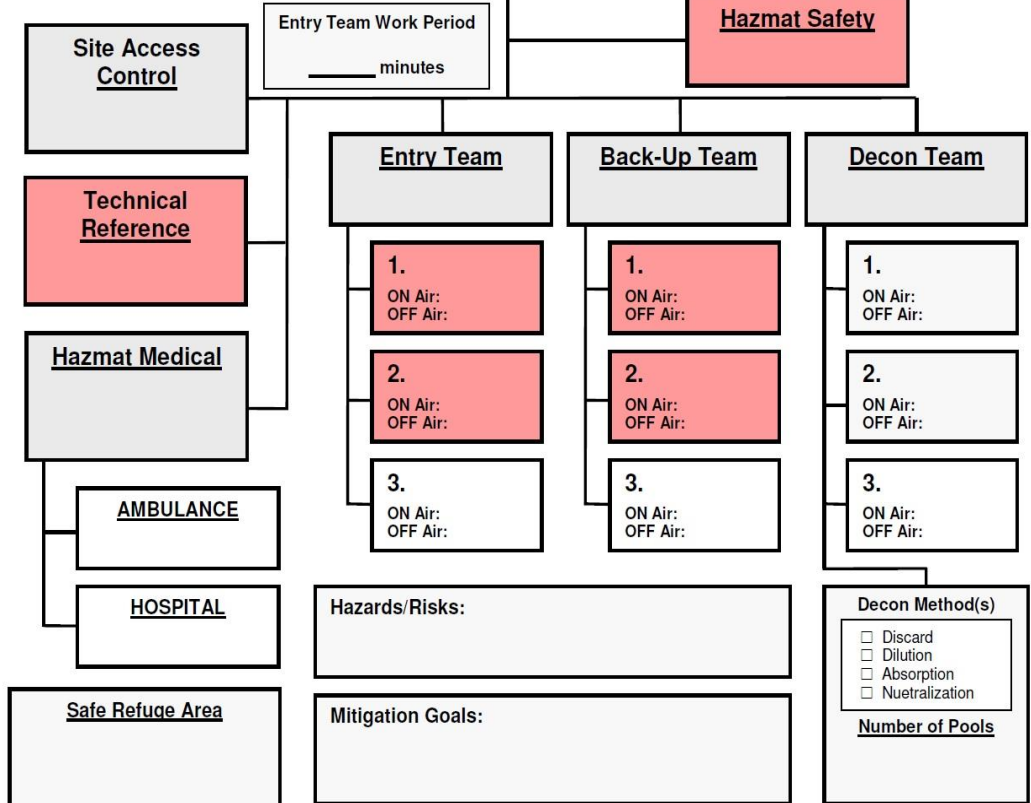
Entry Team Work Period

_______ minutes

Hazmat Safety

Site Access Control

Technical Reference

Hazmat Medical

AMBULANCE

HOSPITAL

Safe Refuge Area

Entry Team

1.
ON Air:
OFF Air:

2.
ON Air:
OFF Air:

3.
ON Air:
OFF Air:

Back-Up Team

1.
ON Air:
OFF Air:

2.
ON Air:
OFF Air:

3.
ON Air:
OFF Air:

Decon Team

1.
ON Air:
OFF Air:

2.
ON Air:
OFF Air:

3.
ON Air:
OFF Air:

Hazards/Risks:

Mitigation Goals:

Decon Method(s)

☐ Discard
☐ Dilution
☐ Absorption
☐ Nuetralization

Number of Pools